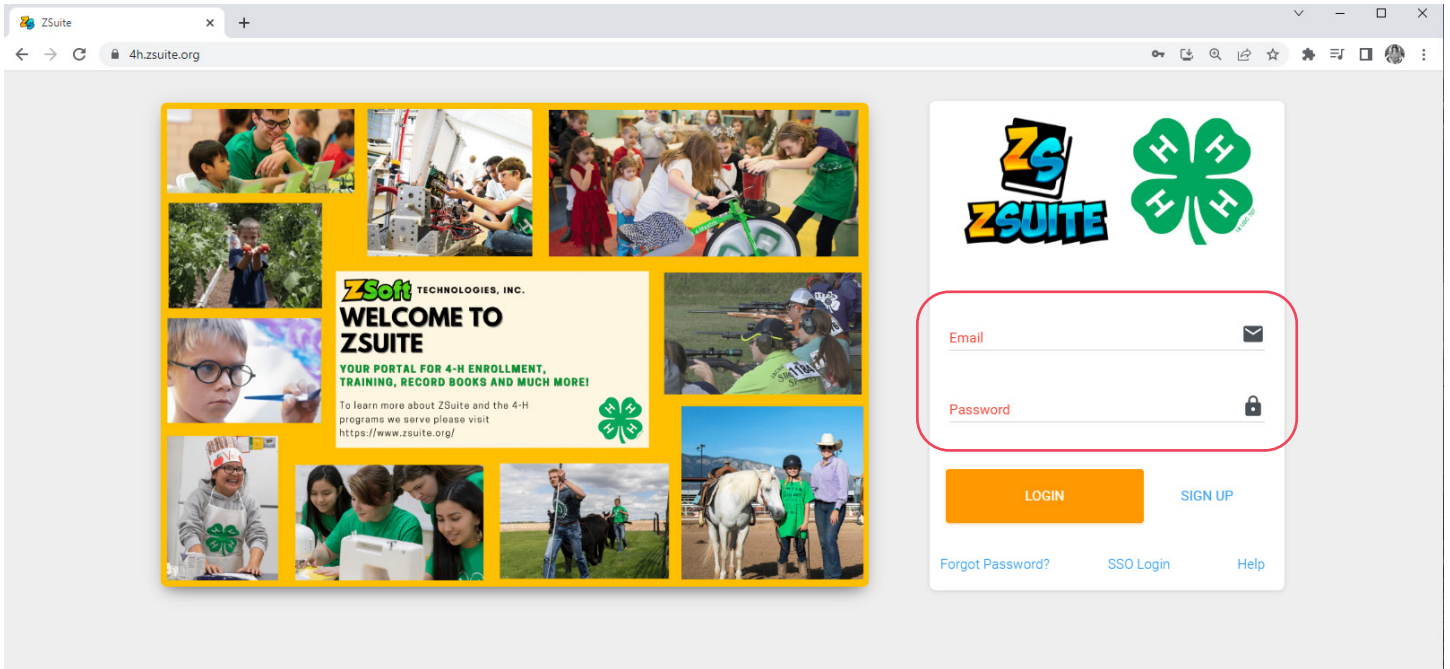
ZSuite

4h.zsuite.org

ZSoft TECHNOLOGIES, INC.

WELCOME TO ZSUITE

YOUR PORTAL FOR 4-H ENROLLMENT, TRAINING, RECORD BOOKS AND MUCH MORE!

To learn more about ZSuite and the 4-H programs we serve please visit https://www.zsuite.org/

ZS ZSUITE

H H H H

Email

Password

LOGIN

SIGN UP

Forgot Password?

SSO Login

Help